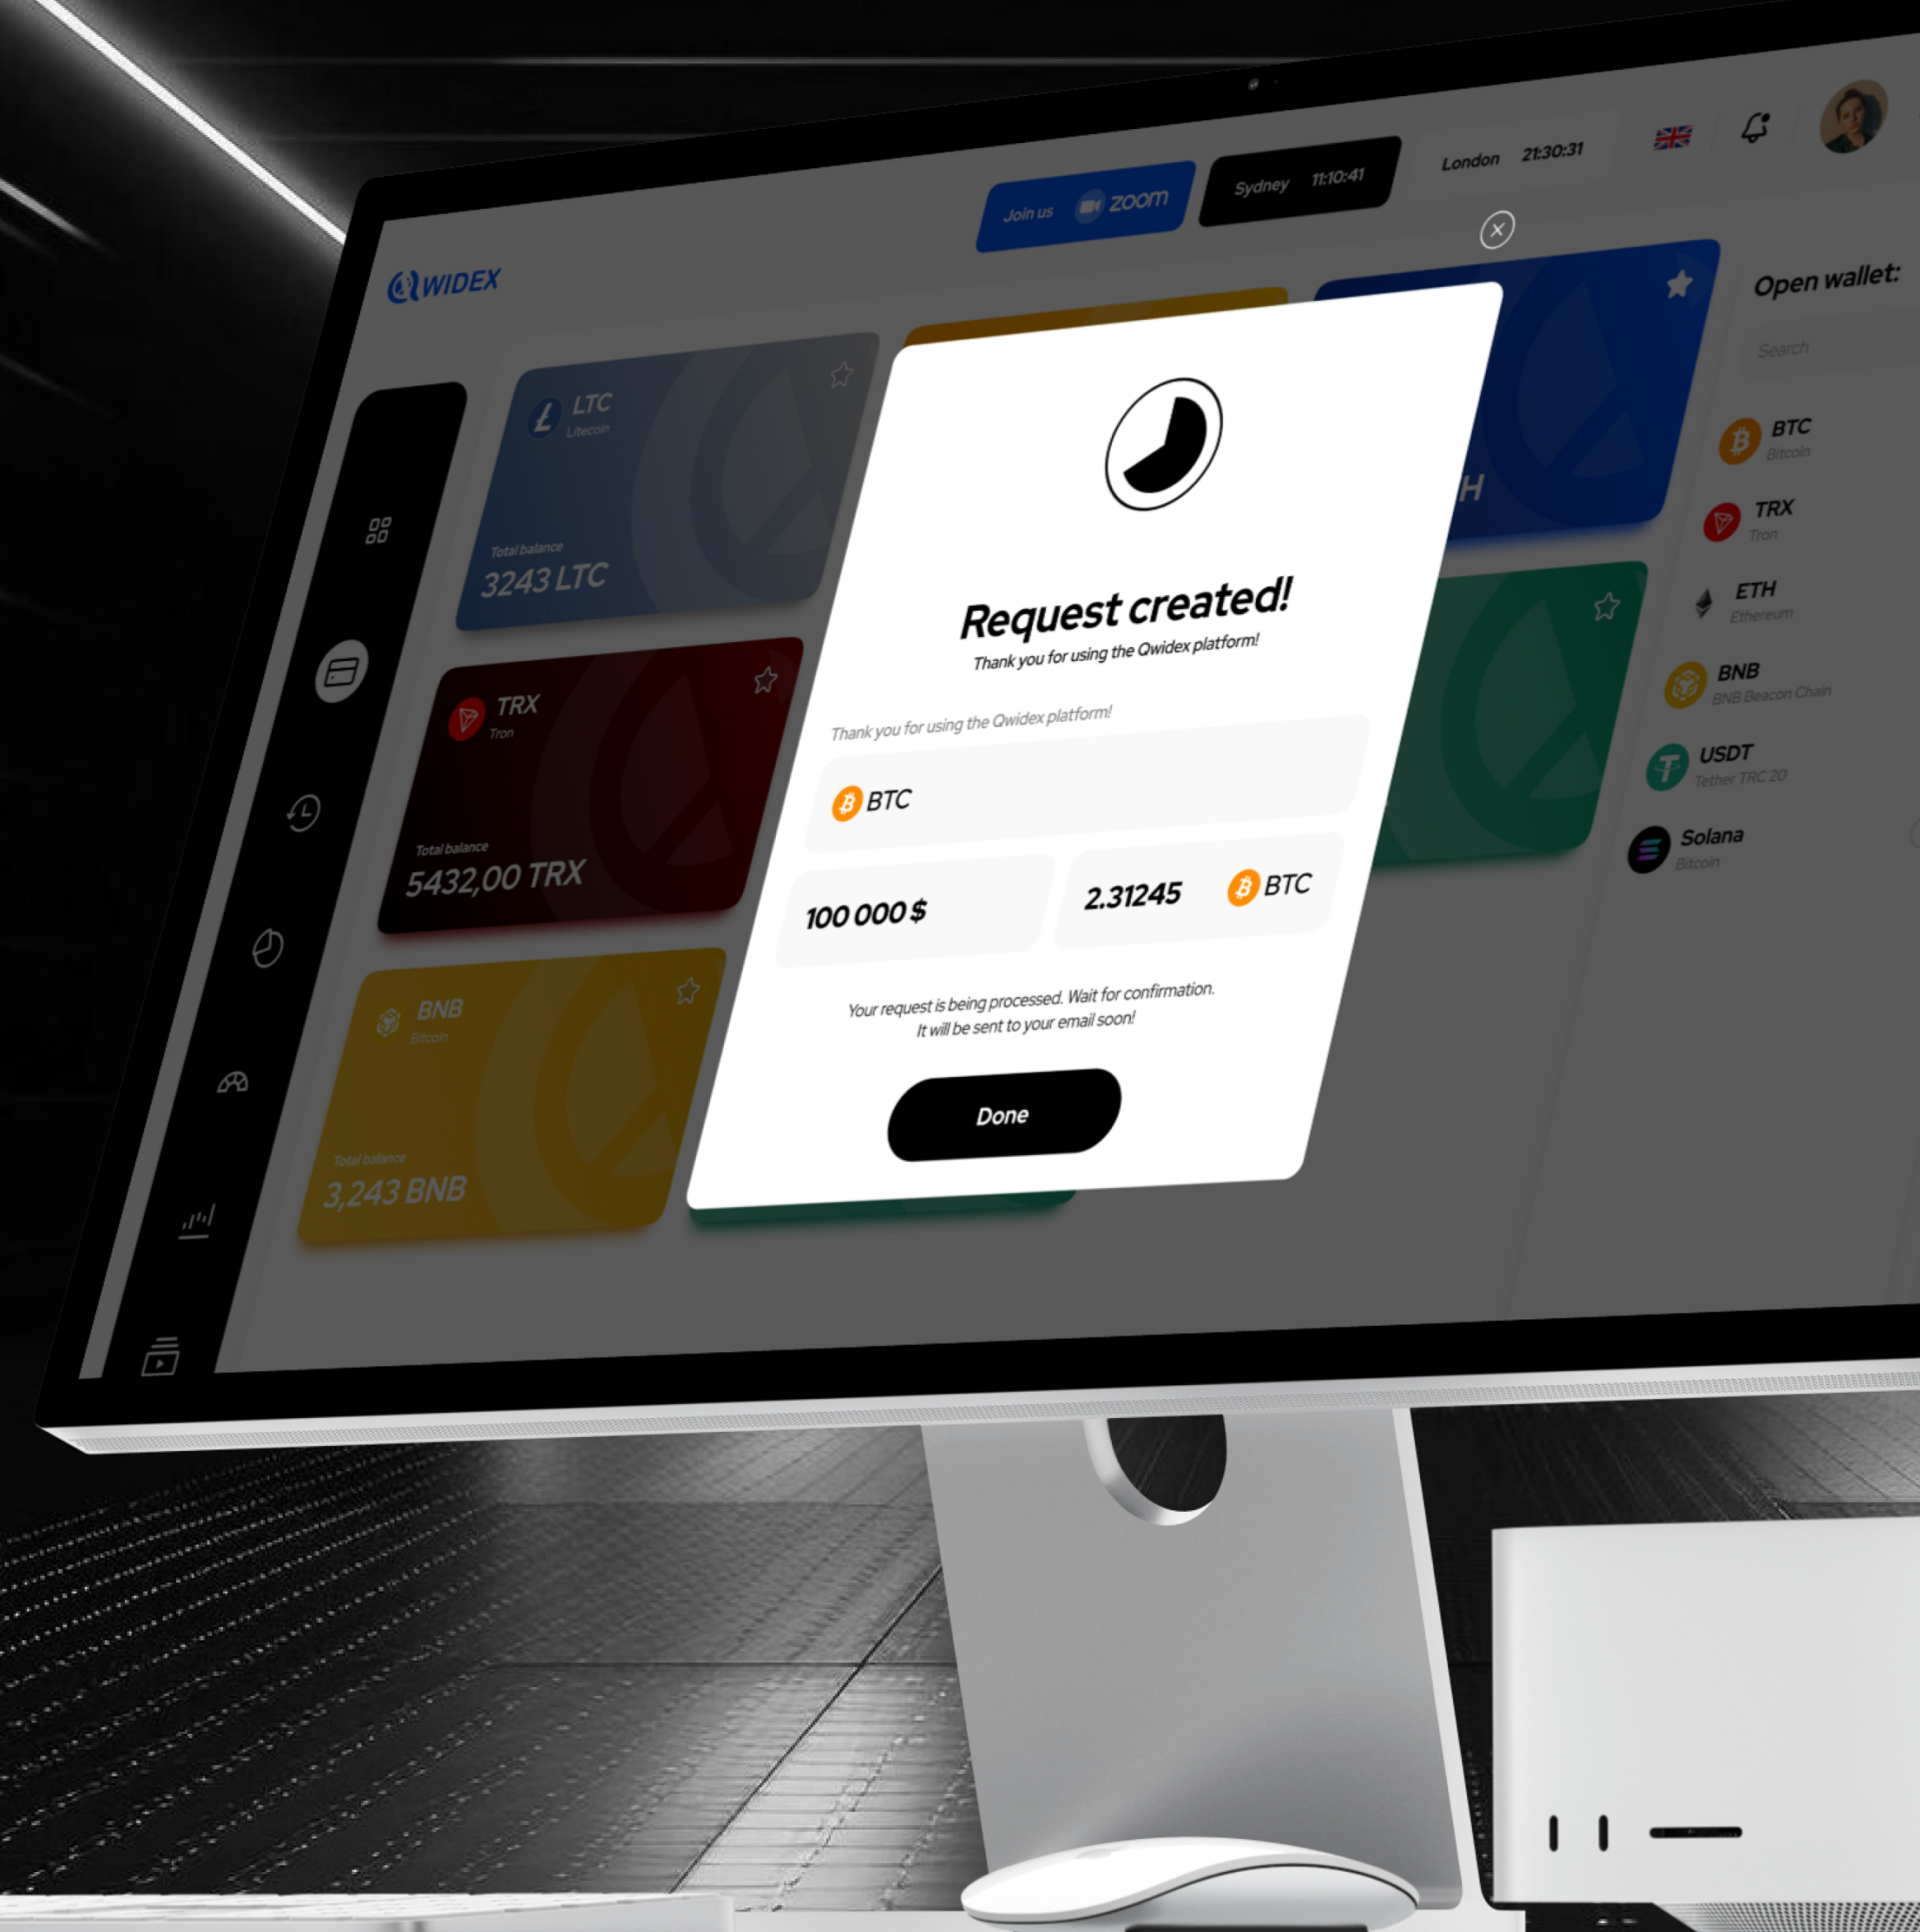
QWIDEX

Join us zoom

Sydney 11:10:41

London 21:30:31

LTC
Litecoin
Total balance
3243 LTC

TRX
Tron
Total balance
5432,00 TRX

BNB
Bitcoin
Total balance
3,243 BNB

H

Request created!
Thank you for using the Qwidex platform!

Thank you for using the Qwidex platform!

BTC

100 000 $

2.31245 BTC

Your request is being processed. Wait for confirmation.
It will be sent to your email soon!

Done

Open wallet:

Search

BTC
Bitcoin

TRX
Tron

ETH
Ethereum

BNB
BNB Beacon Chain

USDT
Tether TRC 20

Solana
Bitcoin